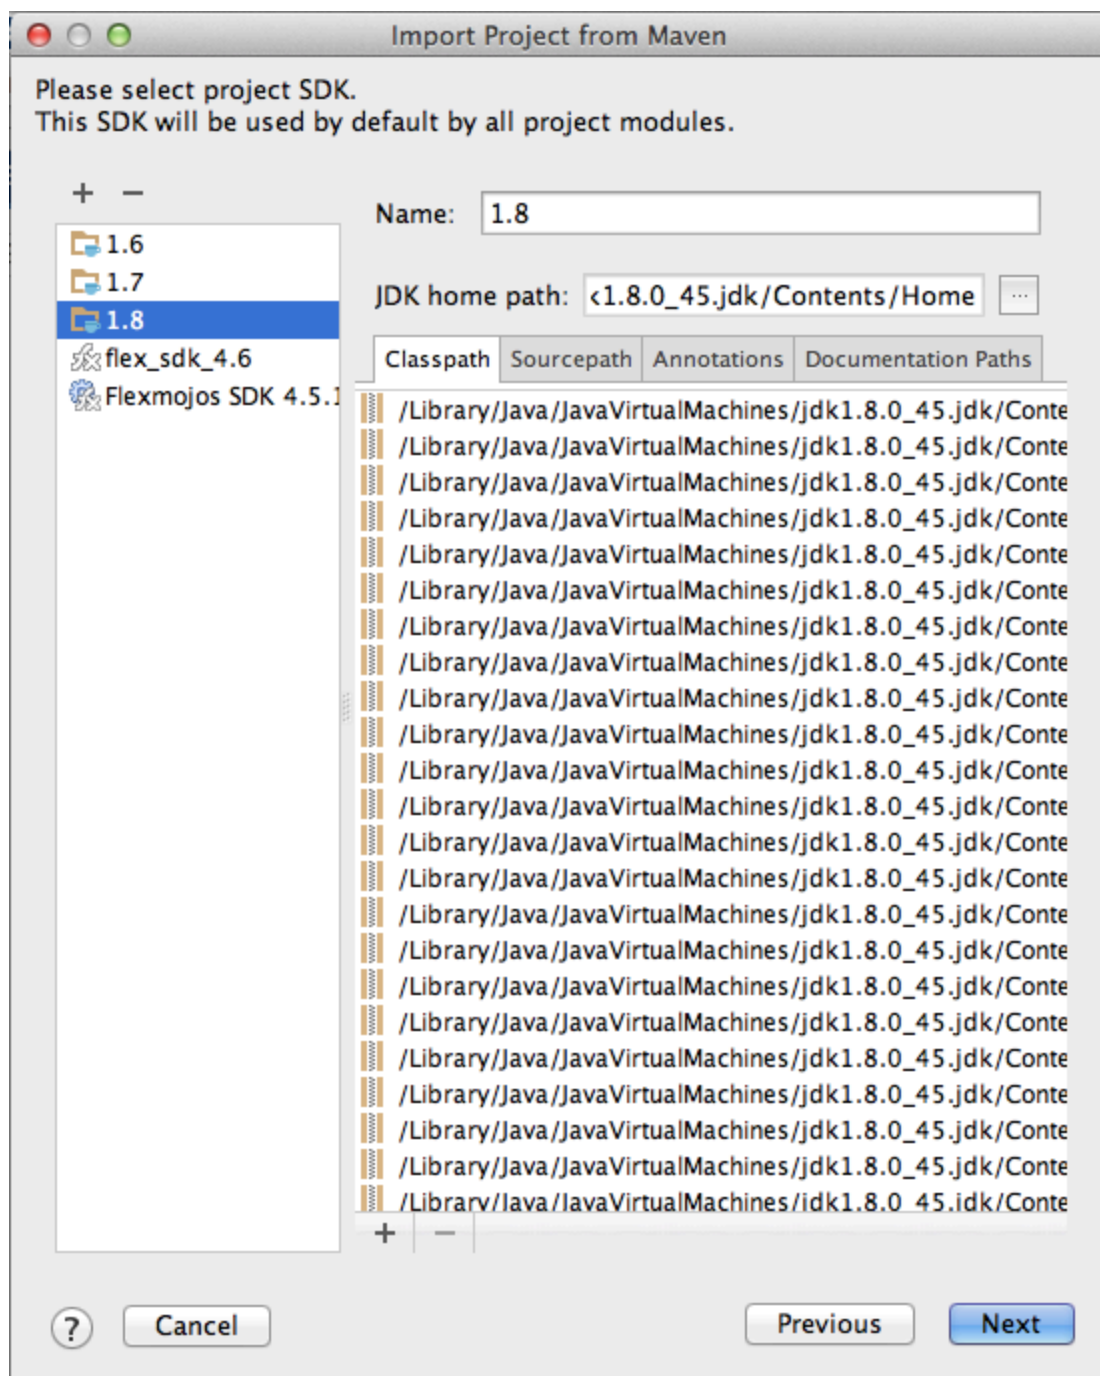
Import Project from Maven

Please select project SDK.
This SDK will be used by default by all project modules.

+ −

1.6
1.7
1.8
flex_sdk_4.6
Flexmojos SDK 4.5.1

Name: 1.8

JDK home path: ‹1.8.0_45.jdk/Contents/Home ...

Classpath | Sourcepath | Annotations | Documentation Paths

/Library/Java/JavaVirtualMachines/jdk1.8.0_45.jdk/Conte
/Library/Java/JavaVirtualMachines/jdk1.8.0_45.jdk/Conte
/Library/Java/JavaVirtualMachines/jdk1.8.0_45.jdk/Conte
/Library/Java/JavaVirtualMachines/jdk1.8.0_45.jdk/Conte
/Library/Java/JavaVirtualMachines/jdk1.8.0_45.jdk/Conte
/Library/Java/JavaVirtualMachines/jdk1.8.0_45.jdk/Conte
/Library/Java/JavaVirtualMachines/jdk1.8.0_45.jdk/Conte
/Library/Java/JavaVirtualMachines/jdk1.8.0_45.jdk/Conte
/Library/Java/JavaVirtualMachines/jdk1.8.0_45.jdk/Conte
/Library/Java/JavaVirtualMachines/jdk1.8.0_45.jdk/Conte
/Library/Java/JavaVirtualMachines/jdk1.8.0_45.jdk/Conte
/Library/Java/JavaVirtualMachines/jdk1.8.0_45.jdk/Conte
/Library/Java/JavaVirtualMachines/jdk1.8.0_45.jdk/Conte
/Library/Java/JavaVirtualMachines/jdk1.8.0_45.jdk/Conte
/Library/Java/JavaVirtualMachines/jdk1.8.0_45.jdk/Conte
/Library/Java/JavaVirtualMachines/jdk1.8.0_45.jdk/Conte
/Library/Java/JavaVirtualMachines/jdk1.8.0_45.jdk/Conte
/Library/Java/JavaVirtualMachines/jdk1.8.0_45.jdk/Conte
/Library/Java/JavaVirtualMachines/jdk1.8.0_45.jdk/Conte
/Library/Java/JavaVirtualMachines/jdk1.8.0_45.jdk/Conte
/Library/Java/JavaVirtualMachines/jdk1.8.0_45.jdk/Conte
/Library/Java/JavaVirtualMachines/jdk1.8.0_45.jdk/Conte
/Library/Java/JavaVirtualMachines/jdk1.8.0_45.jdk/Conte

+ −

?
Cancel
Previous
Next